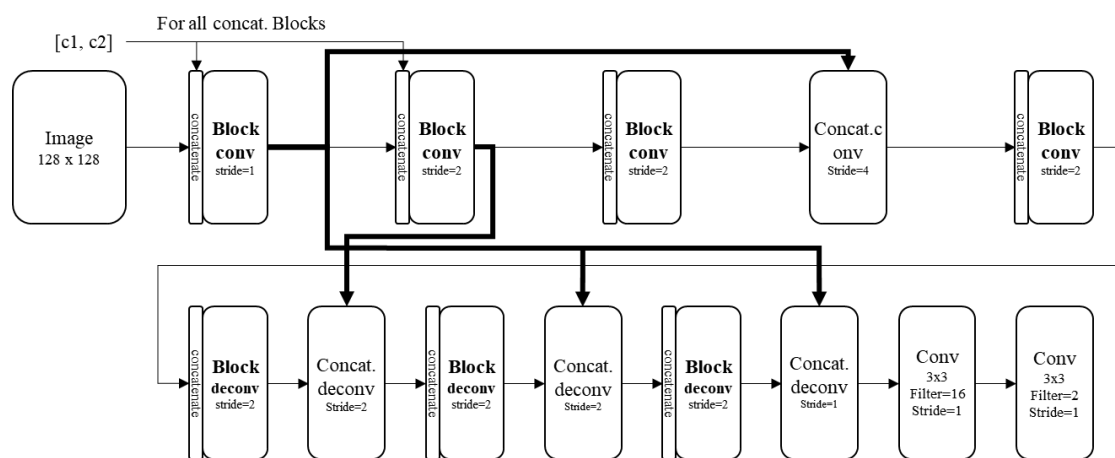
For all concat. Blocks

[c1, c2]

Image
128 x 128

concatenate

Block
conv
stride=1

concatenate

Block
conv
stride=2

concatenate

Block
conv
stride=2

Concat.c
onv
Stride=4

concatenate

Block
conv
stride=2

concatenate

Block
deconv
stride=2

Concat.
deconv
Stride=2

concatenate

Block
deconv
stride=2

Concat.
deconv
Stride=2

concatenate

Block
deconv
stride=2

Concat.
deconv
Stride=1

Conv
3x3
Filter=16
Stride=1

Conv
3x3
Filter=2
Stride=1